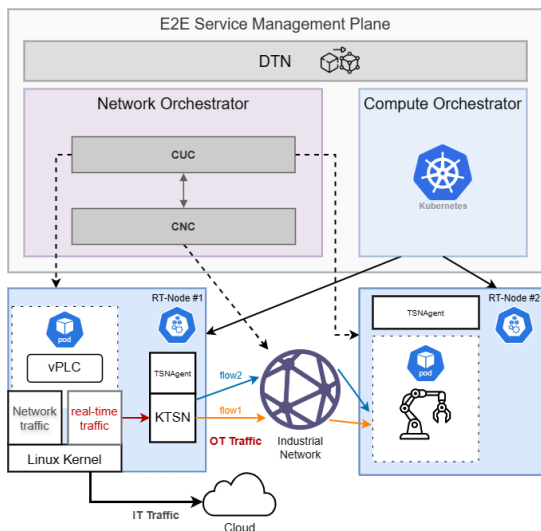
E2E Service Management Plane

DTN

Network Orchestrator

Compute Orchestrator

CUC

CNC

Kubernetes

RT-Node #1

pod

vPLC

TSNAgent

Network traffic

real-time traffic

KTSN

Linux Kernel

flow2

flow1

OT Traffic

Industrial Network

RT-Node #2

TSNAgent

pod

IT Traffic

Cloud